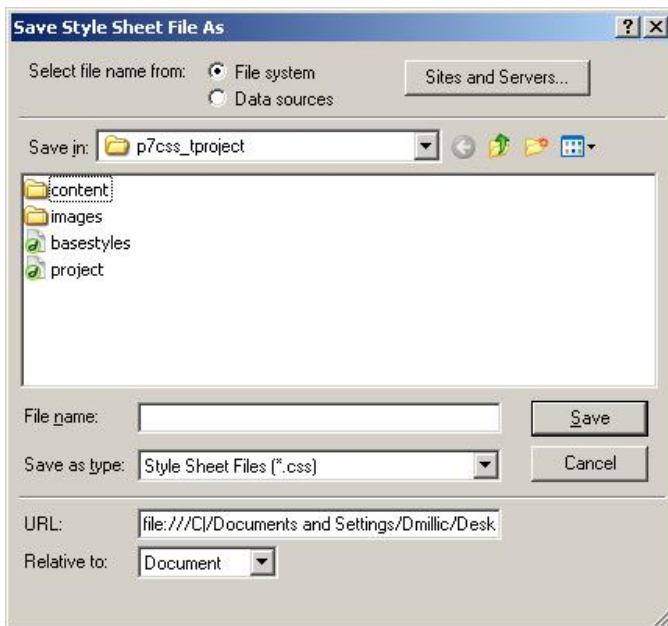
Save Style Sheet File As

?

X

Select file name from:

File system

Data sources

Sites and Servers...

Save in:

p7css_tproject

content

images

basestyles

project

File name:

Save

Save as type:

Style Sheet Files (*.css)

Cancel

URL:

file:///C|/Documents and Settings/Dmillic/Desk

Relative to:

Document